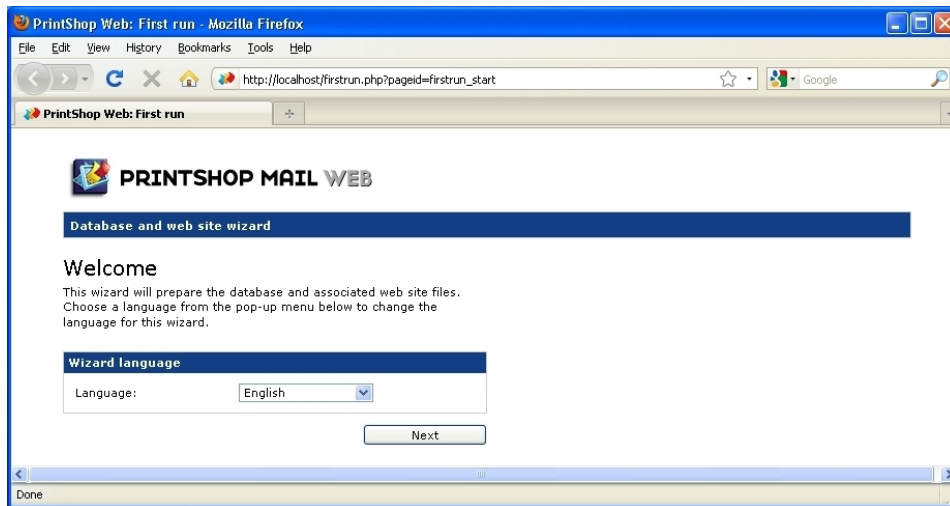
PrintShop Web: First run - Mozilla Firefox

File Edit View History Bookmarks Tools Help

http://localhost/firstrun.php?pageid=firstrun_start

Google

PrintShop Web: First run

PRINTSHOP MAIL WEB

Database and web site wizard

Welcome

This wizard will prepare the database and associated web site files. Choose a language from the pop-up menu below to change the language for this wizard.

Wizard language

Language: English

Next

Done